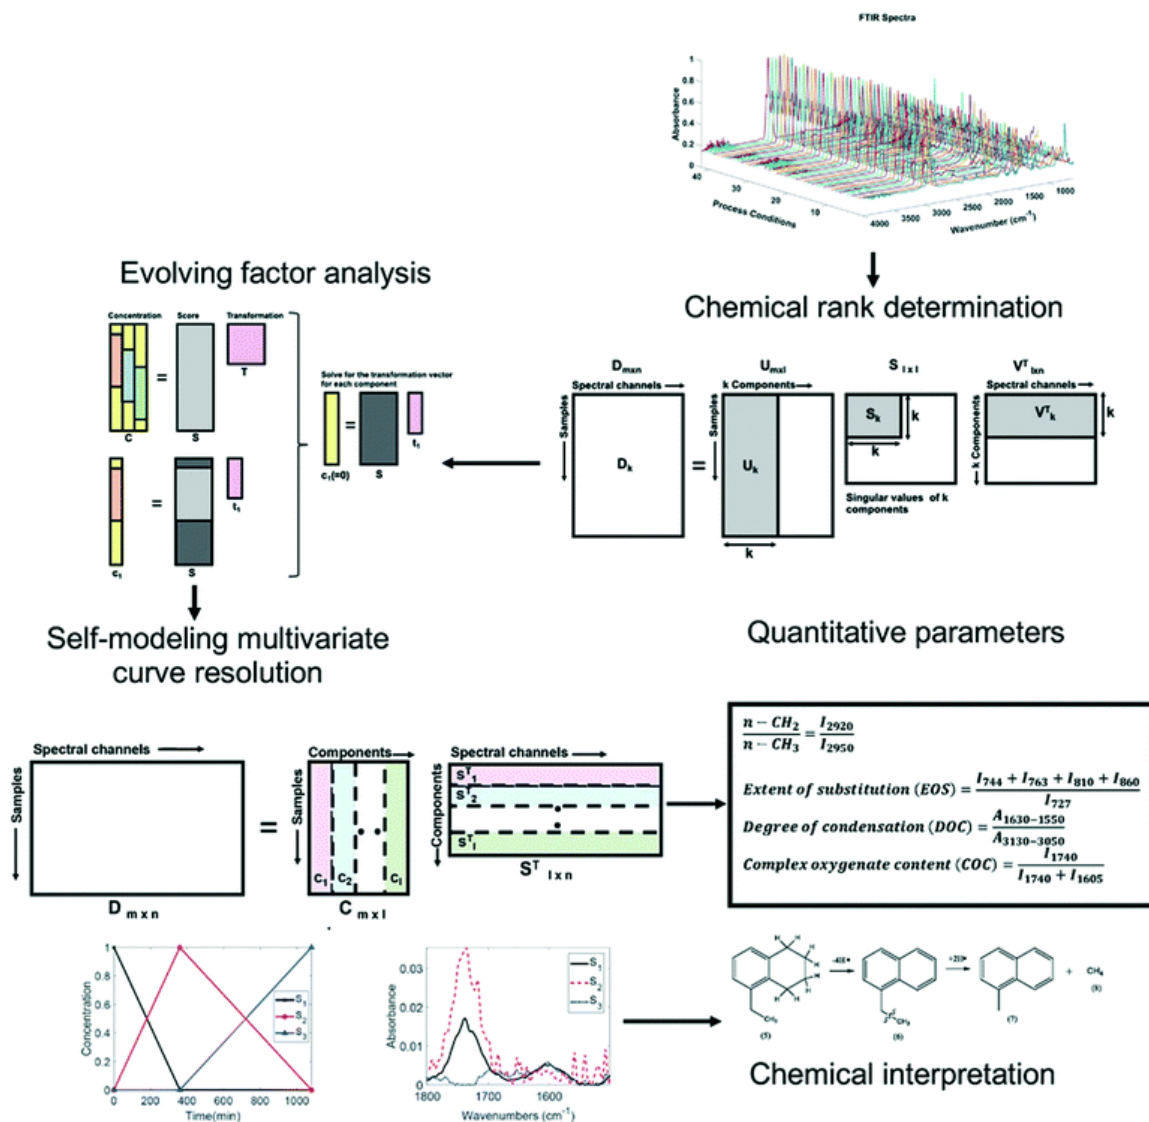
FTIR Spectra

Absorbance
0.8
0.6
0.4
0.2
0
40
30
20
10
Process Conditions
4000
3500
3000
2500
2000
1500
1000
Wavenumber (cm$^{-1}$)

Chemical rank determination

Evolving factor analysis

Concentration
Score
Transformation
=
T
C
S

Solve for the transformation vector for each component
=
$c_1(\neq 0)$
S
$t_1$

=
$t_1$
$c_1$
S

$D_{mxn}$
Spectral channels
Samples
$D_k$
=
$U_{mxl}$
k Components
Samples
$U_k$
k

$S_{l\,x\,l}$
$S_k$
k
k
Singular values of k components

$V^T_{lxn}$
Spectral channels
k Components
$V^T_k$
k

Self-modeling multivariate curve resolution

Quantitative parameters

Spectral channels
Samples
$D_{m\,x\,n}$
=
Components
Samples
$c_1$
$c_2$
$c_l$
$C_{m\,x\,l}$
Spectral channels
Components
$S^T_1$
$S^T_2$
$S^T_l$
$S^T_{l\,x\,n}$

$\frac{n-CH_2}{n-CH_3} = \frac{I_{2920}}{I_{2950}}$

$Extent\ of\ substitution\ (EOS) = \frac{I_{744}+I_{763}+I_{810}+I_{860}}{I_{727}}$

$Degree\ of\ condensation\ (DOC) = \frac{A_{1630-1550}}{A_{3130-3050}}$

$Complex\ oxygenate\ content\ (COC) = \frac{I_{1740}}{I_{1740}+I_{1605}}$

1
0.8
0.6
0.4
0.2
0
Concentration
0
200
400
600
800
1000
Time(min)
$S_1$
$S_2$
$S_3$

0.03
0.02
0.01
0
Absorbance
1800
1700
1600
Wavenumbers (cm$^{-1}$)
$S_1$
$S_2$
$S_3$

-4H•
+2H•
+
$CH_4$
(5)
(6)
(7)
(8)

Chemical interpretation